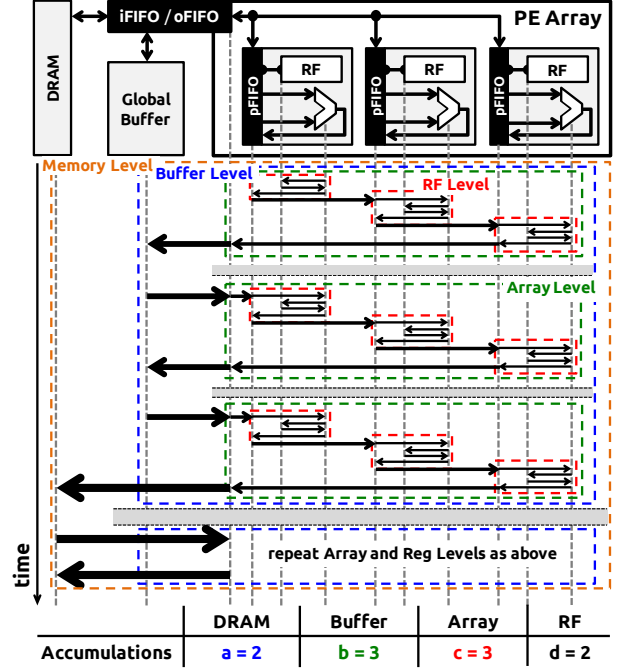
DRAM

iFIFO / oFIFO

Global Buffer

PE Array

pFIFO RF

pFIFO RF

pFIFO RF

Memory Level

Buffer Level

RF Level

Array Level

repeat Array and Reg Levels as above

time

| | DRAM | Buffer | Array | RF |
|---|---|---|---|---|
| Accumulations | a = 2 | b = 3 | c = 3 | d = 2 |